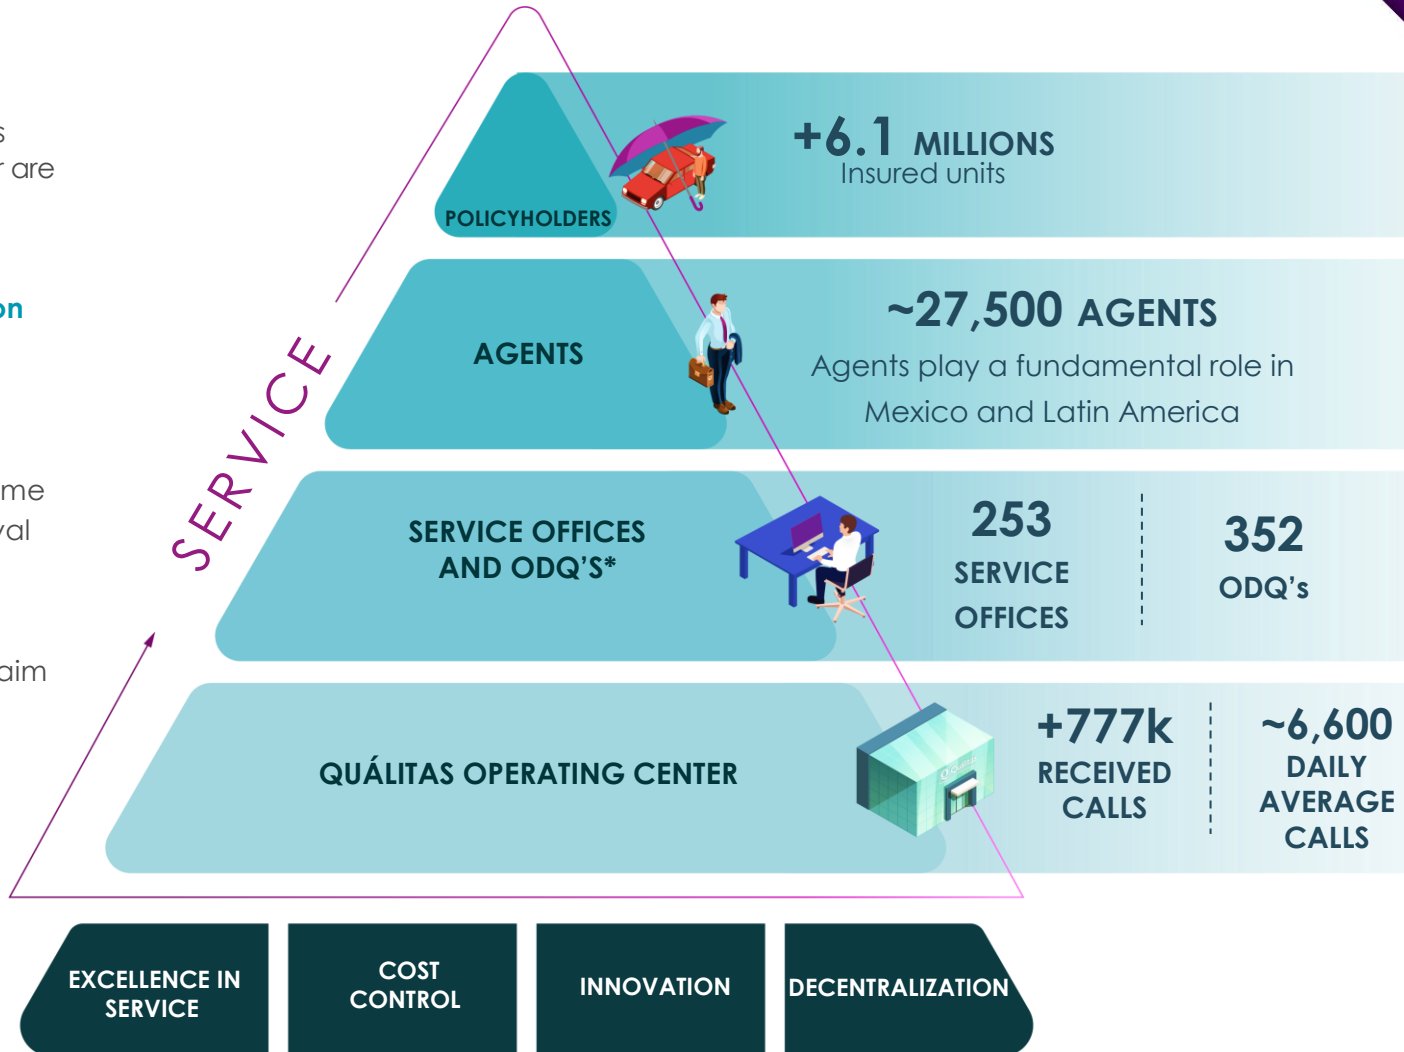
s
r are

on

me
val

aim

SERVICE

POLICYHOLDERS

+6.1 MILLIONS
Insured units

AGENTS

~27,500 AGENTS
Agents play a fundamental role in Mexico and Latin America

SERVICE OFFICES AND ODQ'S*

253
SERVICE OFFICES

352
ODQ's

QUÁLITAS OPERATING CENTER

+777k
RECEIVED CALLS

~6,600
DAILY AVERAGE CALLS

EXCELLENCE IN SERVICE

COST CONTROL

INNOVATION

DECENTRALIZATION